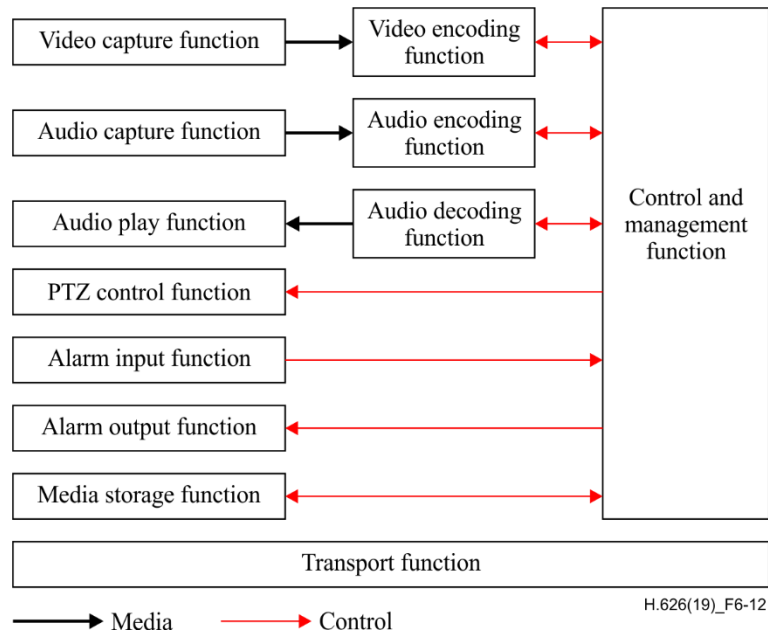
Video capture function
Video encoding function
Audio capture function
Audio encoding function
Audio play function
Audio decoding function
Control and management function
PTZ control function
Alarm input function
Alarm output function
Media storage function
Transport function
Media
Control
H.626(19)_F6-12